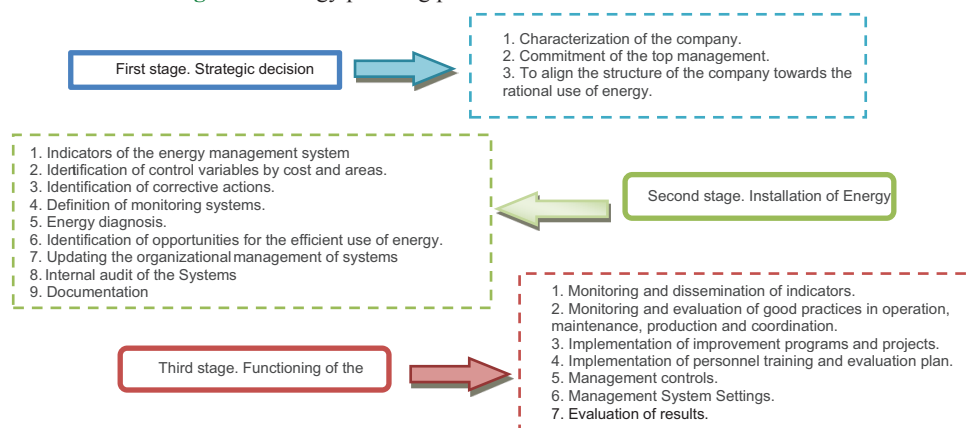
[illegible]g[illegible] energy planning p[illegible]

First stage. Strategic decision

1. Characterization of the company.
2. Commitment of the top management.
3. To align the structure of the company towards the rational use of energy.

1. Indicators of the energy management system
2. Identification of control variables by cost and areas.
3. Identification of corrective actions.
4. Definition of monitoring systems.
5. Energy diagnosis.
6. Identification of opportunities for the efficient use of energy.
7. Updating the organizational management of systems
8. Internal audit of the Systems
9. Documentation

Second stage. Installation of Energy

Third stage. Functioning of the

1. Monitoring and dissemination of indicators.
2. Monitoring and evaluation of good practices in operation, maintenance, production and coordination.
3. Implementation of improvement programs and projects.
4. Implementation of personnel training and evaluation plan.
5. Management controls.
6. Management System Settings.
7. Evaluation of results.